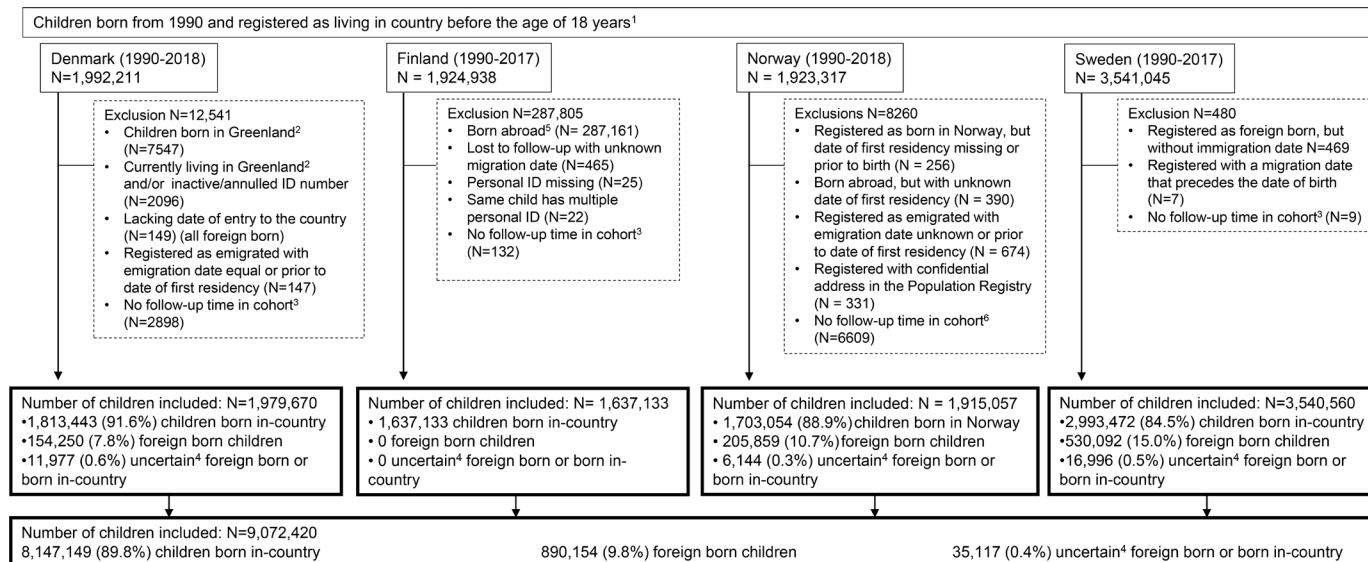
Children born from 1990 and registered as living in country before the age of 18 years$^1$

Denmark (1990-2018)
N=1,992,211

Exclusion N=12,541
• Children born in Greenland$^2$ (N=7547)
• Currently living in Greenland$^2$ and/or inactive/annulled ID number (N=2096)
• Lacking date of entry to the country (N=149) (all foreign born)
• Registered as emigrated with emigration date equal or prior to date of first residency (N=147)
• No follow-up time in cohort$^3$ (N=2898)

Number of children included: N=1,979,670
•1,813,443 (91.6%) children born in-country
•154,250 (7.8%) foreign born children
•11,977 (0.6%) uncertain$^4$ foreign born or born in-country

Finland (1990-2017)
N = 1,924,938

Exclusion N=287,805
• Born abroad$^5$ (N= 287,161)
• Lost to follow-up with unknown migration date (N=465)
• Personal ID missing (N=25)
• Same child has multiple personal ID (N=22)
• No follow-up time in cohort$^3$ (N=132)

Number of children included: N= 1,637,133
• 1,637,133 children born in-country
• 0 foreign born children
• 0 uncertain$^4$ foreign born or born in-country

Norway (1990-2018)
N=1,923,317

Exclusions N=8260
• Registered as born in Norway, but date of first residency missing or prior to birth (N = 256)
• Born abroad, but with unknown date of first residency (N = 390)
• Registered as emigrated with emigration date unknown or prior to date of first residency (N = 674)
• Registered with confidential address in the Population Registry (N = 331)
• No follow-up time in cohort$^6$ (N=6609)

Number of children included: N = 1,915,057
• 1,703,054 (88.9%) children born in Norway
• 205,859 (10.7%) foreign born children
• 6,144 (0.3%) uncertain$^4$ foreign born or born in-country

Sweden (1990-2017)
N= 3,541,045

Exclusion N=480
• Registered as foreign born, but without immigration date N=469
• Registered with a migration date that precedes the date of birth (N=7)
• No follow-up time in cohort$^3$ (N=9)

Number of children included: N=3,540,560
•2,993,472 (84.5%) children born in-country
•530,092 (15.0%) foreign born children
•16,996 (0.5%) uncertain$^4$ foreign born or born in-country

Number of children included: N=9,072,420
8,147,149 (89.8%) children born in-country
890,154 (9.8%) foreign born children
35,117 (0.4%) uncertain$^4$ foreign born or born in-country